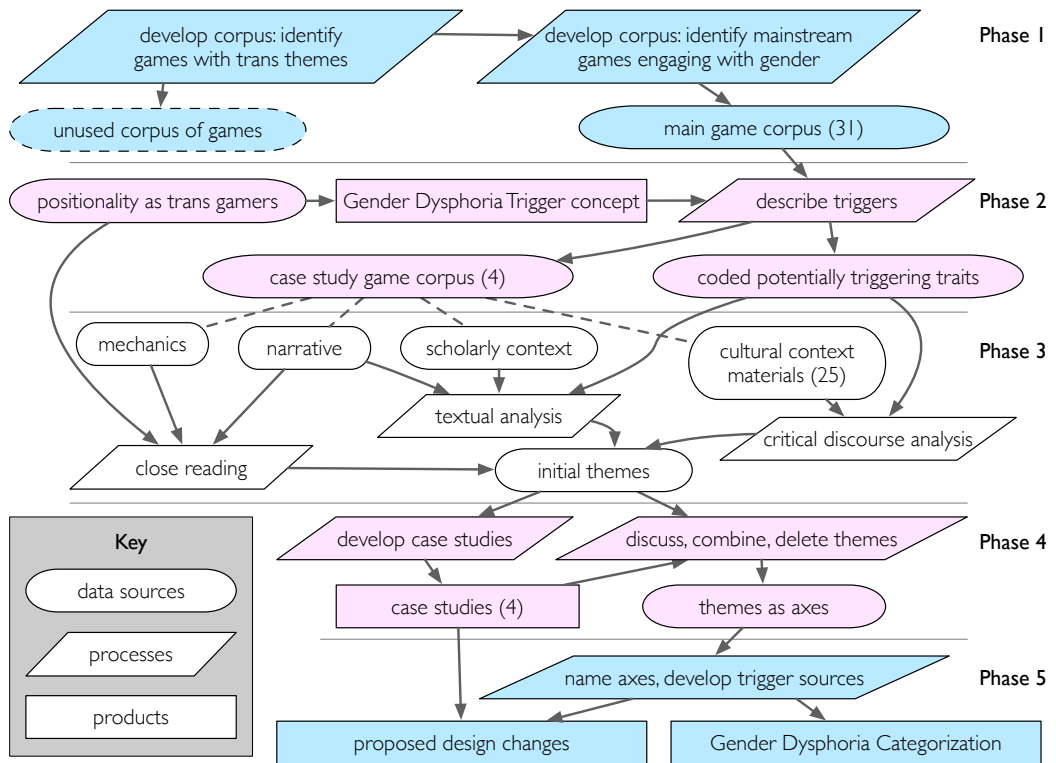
develop corpus: identify games with trans themes

develop corpus: identify mainstream games engaging with gender

Phase 1

unused corpus of games

main game corpus (31)

positionality as trans gamers

Gender Dysphoria Trigger concept

describe triggers

Phase 2

case study game corpus (4)

coded potentially triggering traits

mechanics

narrative

scholarly context

cultural context materials (25)

Phase 3

textual analysis

critical discourse analysis

close reading

initial themes

Key

data sources

processes

products

develop case studies

discuss, combine, delete themes

Phase 4

case studies (4)

themes as axes

name axes, develop trigger sources

Phase 5

proposed design changes

Gender Dysphoria Categorization